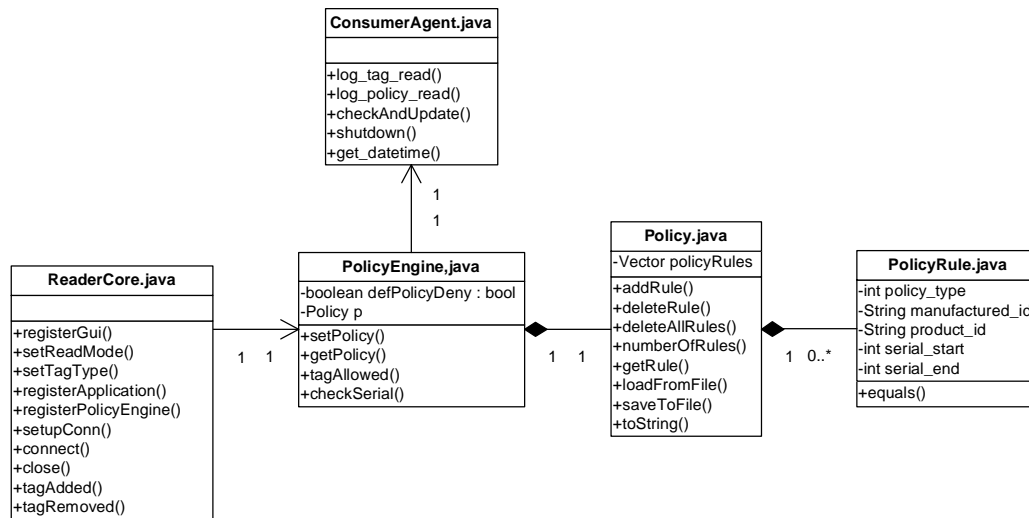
ConsumerAgent.java

+log_tag_read()
+log_policy_read()
+checkAndUpdate()
+shutdown()
+get_datetime()

1

1

ReaderCore.java

+registerGui()
+setReadMode()
+setTagType()
+registerApplication()
+registerPolicyEngine()
+setupConn()
+connect()
+close()
+tagAdded()
+tagRemoved()

1 1

PolicyEngine,java

-boolean defPolicyDeny : bool
-Policy p

+setPolicy()
+getPolicy()
+tagAllowed()
+checkSerial()

1 1

Policy.java

-Vector policyRules

+addRule()
+deleteRule()
+deleteAllRules()
+numberOfRules()
+getRule()
+loadFromFile()
+saveToFile()
+toString()

1 0..*

PolicyRule.java

-int policy_type
-String manufactured_id
-String product_id
-int serial_start
-int serial_end

+equals()